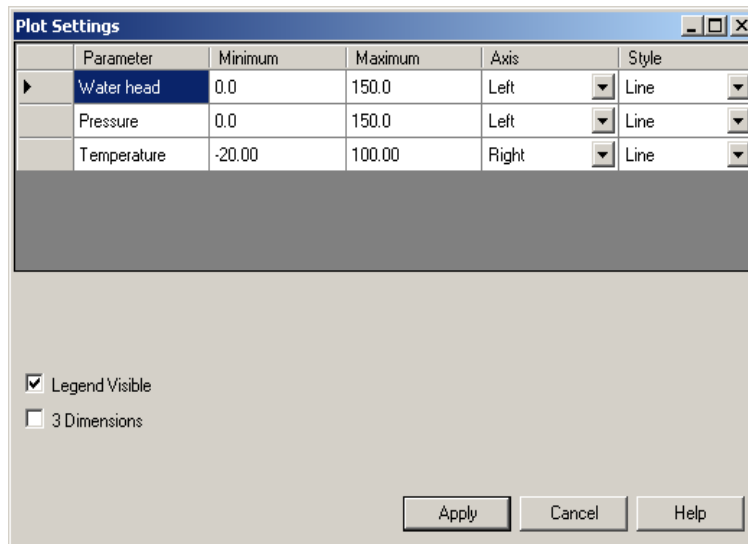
Plot Settings

| Parameter | Minimum | Maximum | Axis | Style |
|---|---|---|---|---|
| Water head | 0.0 | 150.0 | Left | Line |
| Pressure | 0.0 | 150.0 | Left | Line |
| Temperature | -20.00 | 100.00 | Right | Line |

Legend Visible
3 Dimensions

Apply Cancel Help